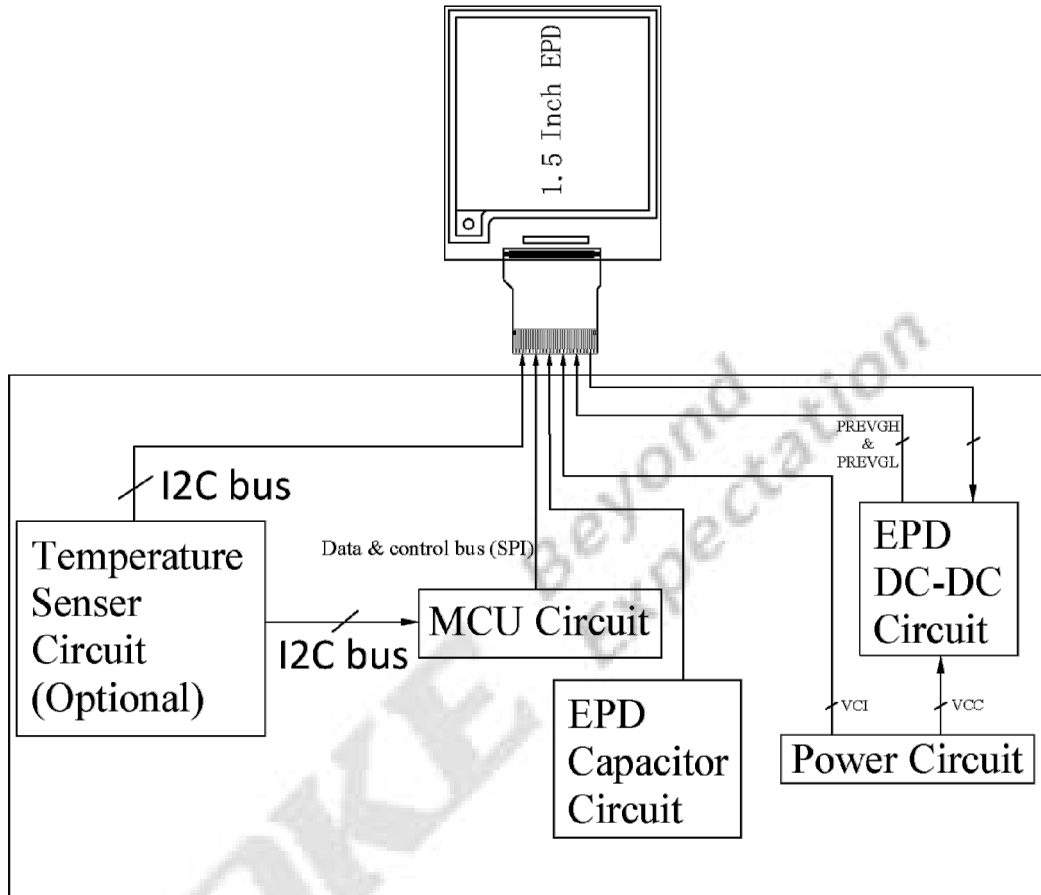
1.5 Inch EPD

I2C bus

PREVGH & PREVGL

Temperature Senser Circuit (Optional)

Data & control bus (SPI)

EPD DC-DC Circuit

I2C bus

MCU Circuit

EPD Capacitor Circuit

VCI

VCC

Power Circuit

Beyond Expectation

KE